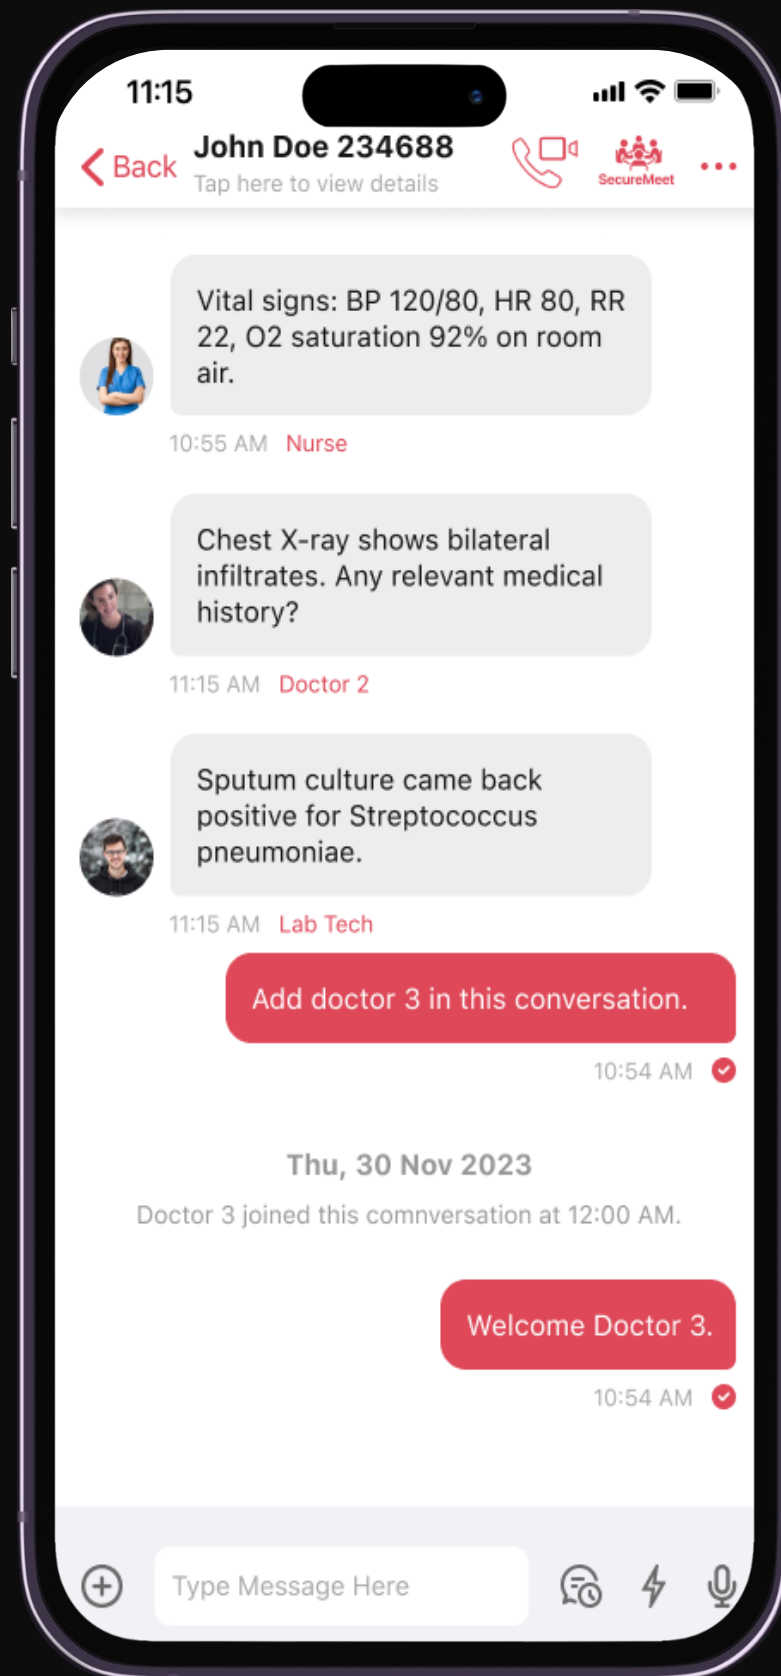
11:15

Back John Doe 234688
Tap here to view details

SecureMeet

Vital signs: BP 120/80, HR 80, RR 22, O2 saturation 92% on room air.

10:55 AM Nurse

Chest X-ray shows bilateral infiltrates. Any relevant medical history?

11:15 AM Doctor 2

Sputum culture came back positive for Streptococcus pneumoniae.

11:15 AM Lab Tech

Add doctor 3 in this conversation.

10:54 AM

Thu, 30 Nov 2023

Doctor 3 joined this comnversation at 12:00 AM.

Welcome Doctor 3.

10:54 AM

Type Message Here